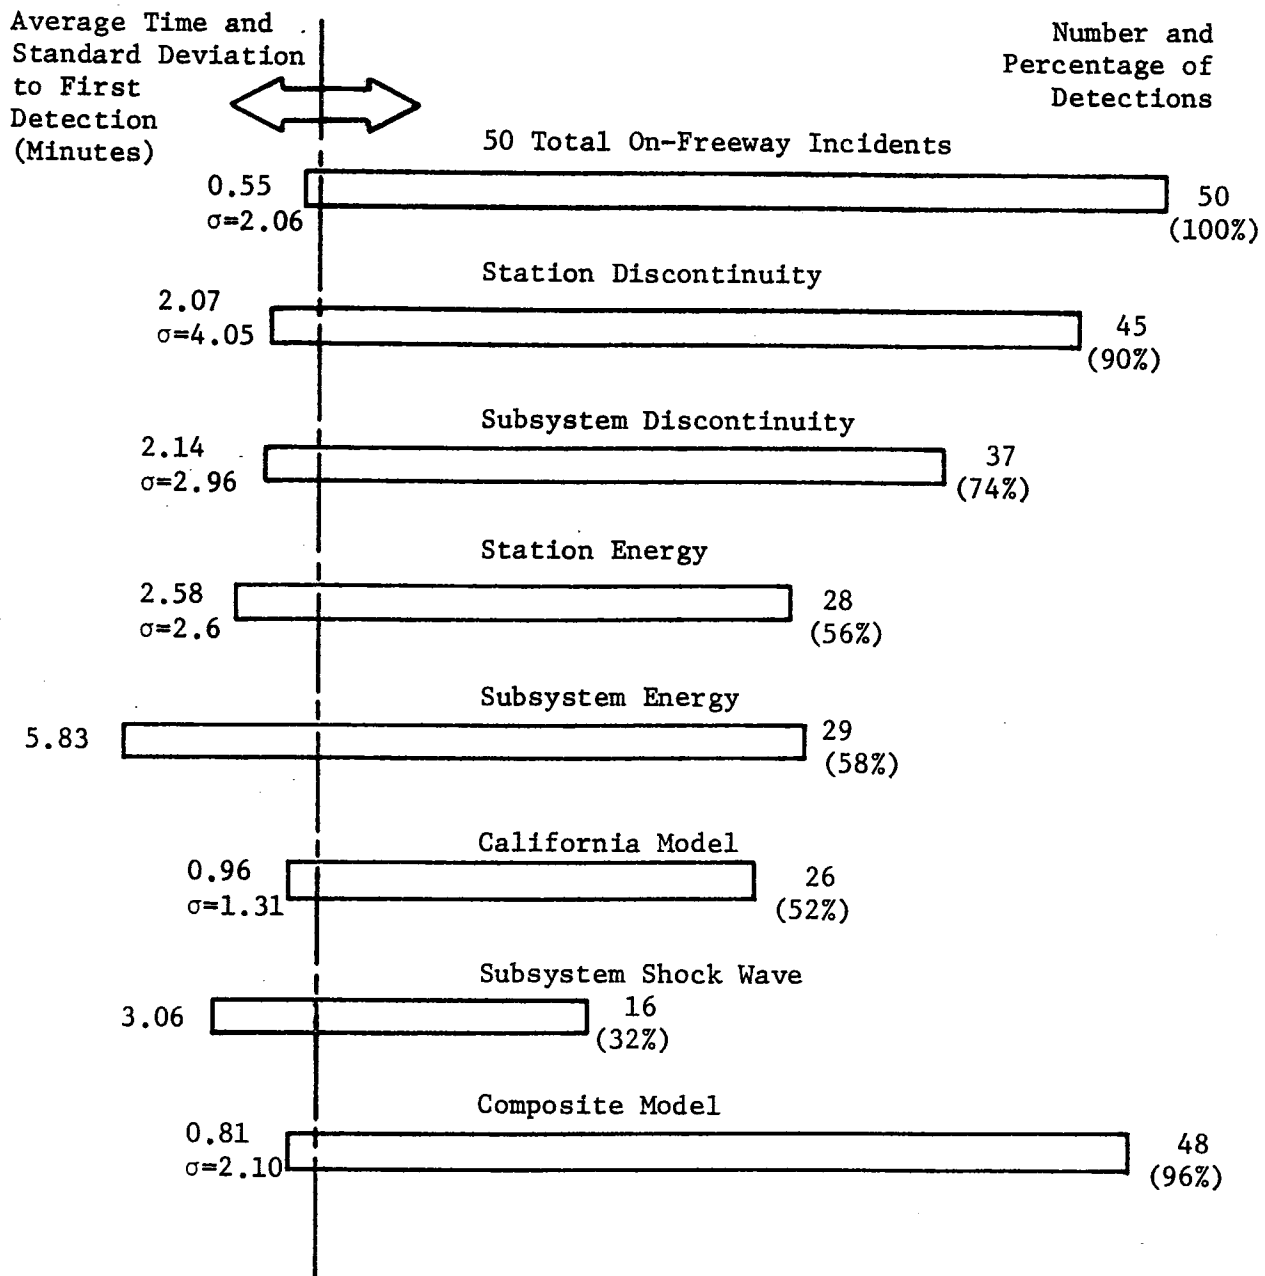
Average Time and Standard Deviation to First Detection (Minutes)

Number and Percentage of Detections

50 Total On-Freeway Incidents

0.55
$\sigma$=2.06

50
(100%)

Station Discontinuity

2.07
$\sigma$=4.05

45
(90%)

Subsystem Discontinuity

2.14
$\sigma$=2.96

37
(74%)

Station Energy

2.58
$\sigma$=2.6

28
(56%)

Subsystem Energy

5.83

29
(58%)

California Model

0.96
$\sigma$=1.31

26
(52%)

Subsystem Shock Wave

3.06

16
(32%)

Composite Model

0.81
$\sigma$=2.10

48
(96%)